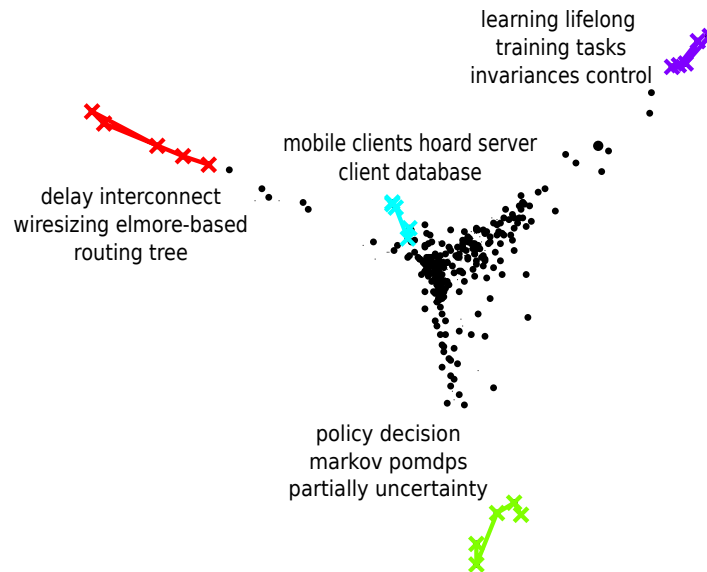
learning lifelong
training tasks
invariances control

mobile clients hoard server
client database

delay interconnect
wiresizing elmore-based
routing tree

policy decision
markov pomdps
partially uncertainty